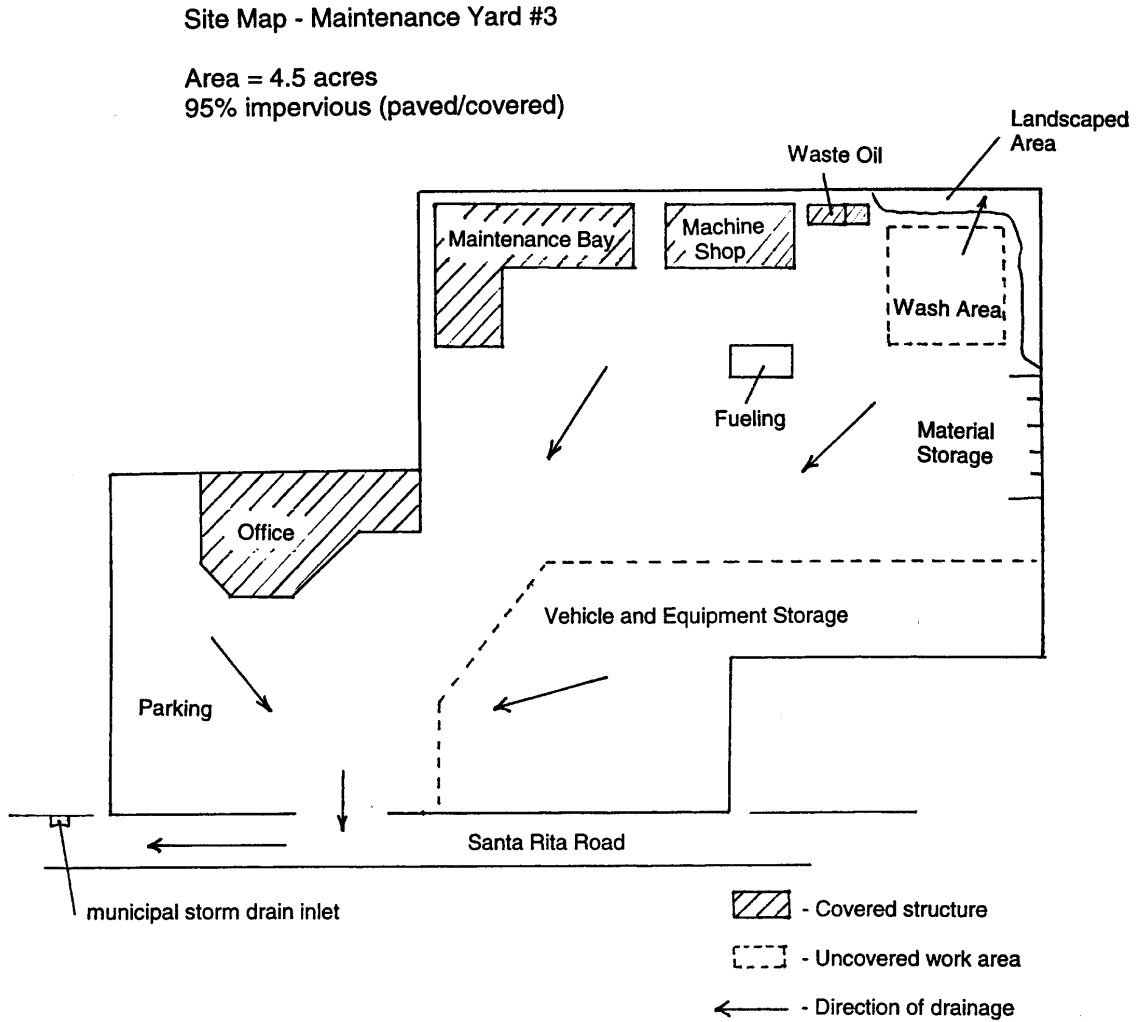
Site Map - Maintenance Yard #3

Area = 4.5 acres
95% impervious (paved/covered)

Landscaped Area

Waste Oil

Maintenance Bay

Machine Shop

Wash Area

Fueling

Material Storage

Office

Vehicle and Equipment Storage

Parking

Santa Rita Road

municipal storm drain inlet

- Covered structure

- Uncovered work area

- Direction of drainage